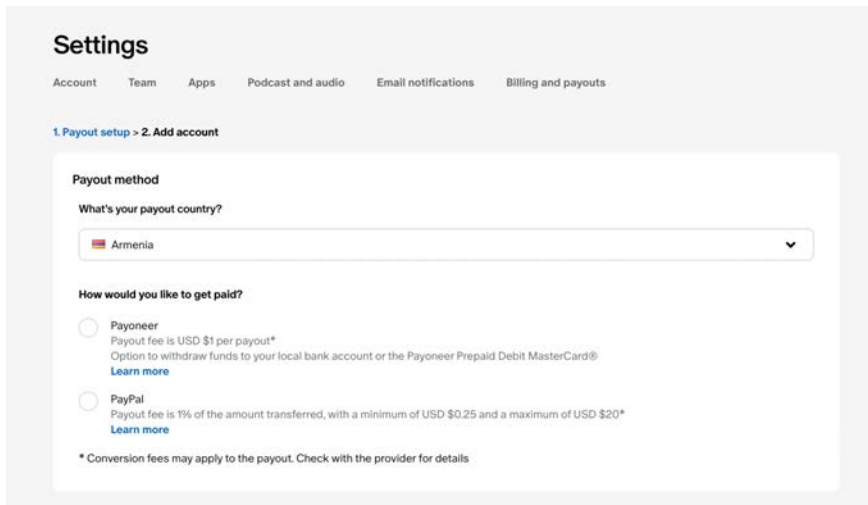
Settings

Account Team Apps Podcast and audio Email notifications Billing and payouts

1. Payout setup > 2. Add account

Payout method

What's your payout country?

Armenia

How would you like to get paid?

Payoneer
Payout fee is USD $1 per payout*
Option to withdraw funds to your local bank account or the Payoneer Prepaid Debit MasterCard®
Learn more

PayPal
Payout fee is 1% of the amount transferred, with a minimum of USD $0.25 and a maximum of USD $20*
Learn more

* Conversion fees may apply to the payout. Check with the provider for details